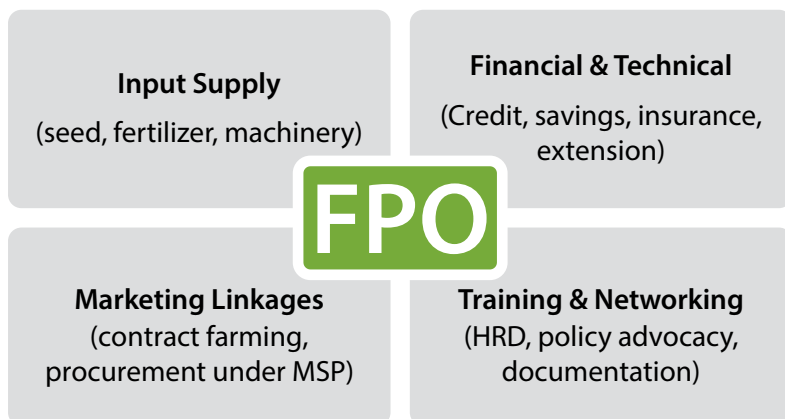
Input Supply
(seed, fertilizer, machinery)

Financial & Technical
(Credit, savings, insurance, extension)

FPO

Marketing Linkages
(contract farming, procurement under MSP)

Training & Networking
(HRD, policy advocacy, documentation)